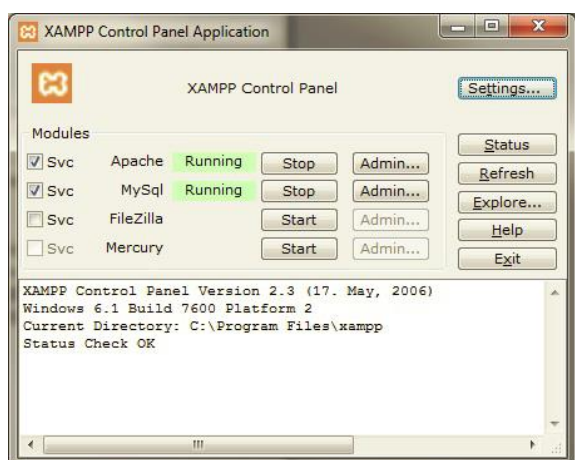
XAMPP Control Panel Application

XAMPP Control Panel

Settings...

Modules

Svc Apache Running Stop Admin...

Svc MySql Running Stop Admin...

Svc FileZilla Start Admin...

Svc Mercury Start Admin...

Status

Refresh

Explore...

Help

Exit

XAMPP Control Panel Version 2.3 (17. May, 2006)
Windows 6.1 Build 7600 Platform 2
Current Directory: C:\Program Files\xampp
Status Check OK